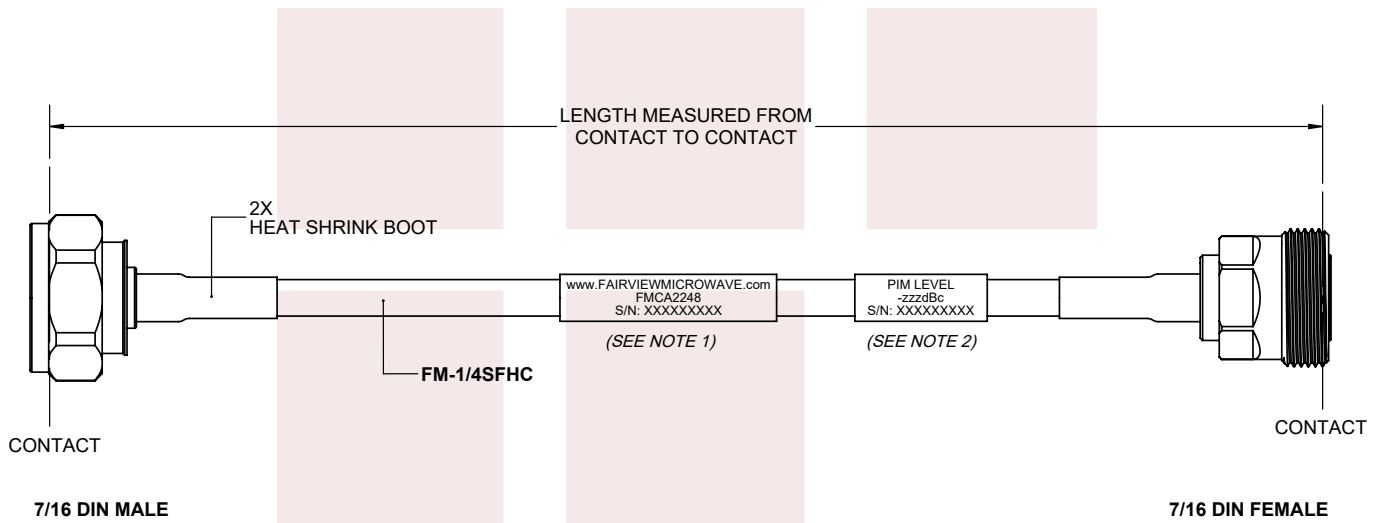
LENGTH MEASURED FROM CONTACT TO CONTACT

2X
HEAT SHRINK BOOT

www.FAIRVIEWMICROWAVE.com
FMCA2248
S/N: XXXXXXXXX

PIM LEVEL
-zzzdBc
S/N: XXXXXXXXX

(SEE NOTE 1)

(SEE NOTE 2)

FM-1/4SFHC

CONTACT

CONTACT

7/16 DIN MALE

7/16 DIN FEMALE